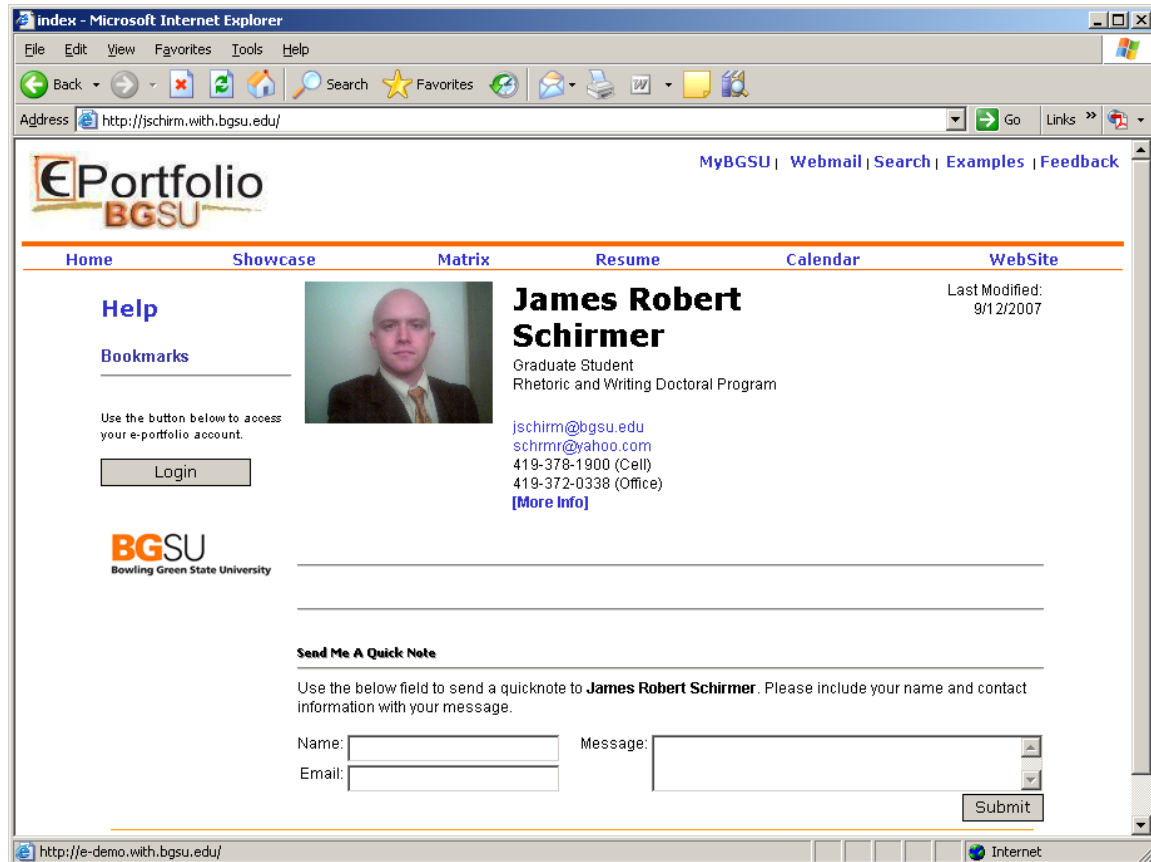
index - Microsoft Internet Explorer

File Edit View Favorites Tools Help

Back Search Favorites

Address http://jschirm.with.bgsu.edu/ Go Links

EPortfolio BGSU

MyBGSU | Webmail | Search | Examples | Feedback

Home Showcase Matrix Resume Calendar WebSite

Help

Bookmarks

Use the button below to access your e-portfolio account.

Login

BGSU Bowling Green State University

James Robert Schirmer

Graduate Student
Rhetoric and Writing Doctoral Program

jschirm@bgsu.edu
schrmr@yahoo.com
419-378-1900 (Cell)
419-372-0338 (Office)
[More Info]

Last Modified: 9/12/2007

Send Me A Quick Note

Use the below field to send a quicknote to **James Robert Schirmer**. Please include your name and contact information with your message.

Name:
Email:
Message:

Submit

http://e-demo.with.bgsu.edu/ Internet